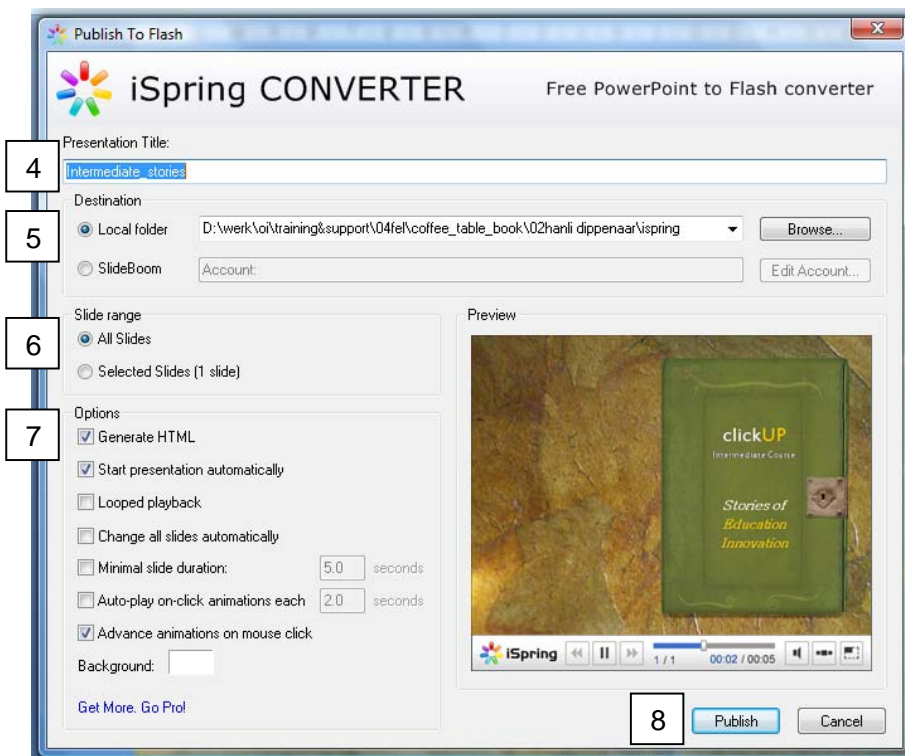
Publish To Flash

iSpring CONVERTER

Free PowerPoint to Flash converter

Presentation Title:

4

Intermediate_stories

Destination

5

Local folder D:\werk\oi\training&support\04fel\coffee_table_book\02hanli dippenaar\ispring

Browse...

SlideBoom Account:

Edit Account...

Slide range

6

All Slides

Selected Slides (1 slide)

Preview

clickUP

Intermediate Course

Stories of Education Innovation

iSpring

1/1 00:02 / 00:05

Options

7

Generate HTML

Start presentation automatically

Looped playback

Change all slides automatically

Minimal slide duration: 5.0 seconds

Auto-play on-click animations each 2.0 seconds

Advance animations on mouse click

Background:

Get More. Go Pro!

8

Publish

Cancel